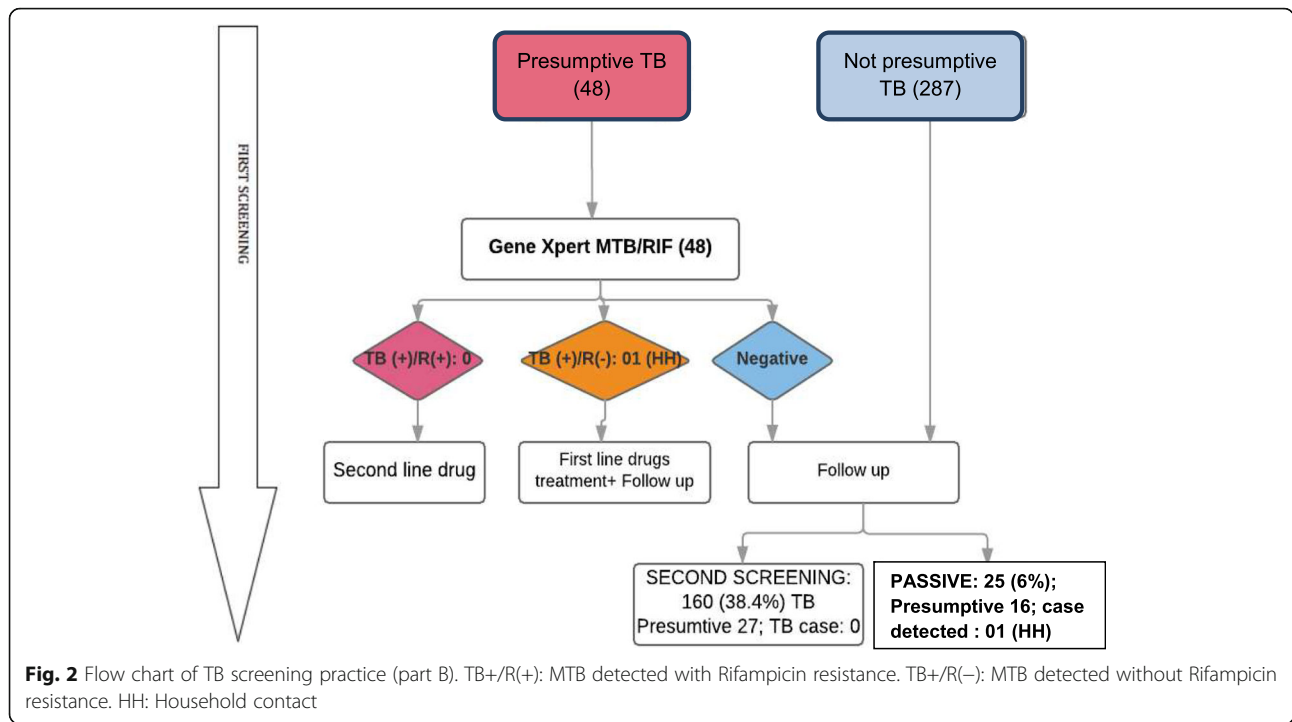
FIRST SCREENING

Presumptive TB (48)

Not presumptive TB (287)

Gene Xpert MTB/RIF (48)

TB (+)/R(+): 0

TB (+)/R(-): 01 (HH)

Negative

Second line drug

First line drugs treatment+ Follow up

Follow up

SECOND SCREENING: 160 (38.4%) TB Presumtive 27; TB case: 0

PASSIVE: 25 (6%); Presumptive 16; case detected : 01 (HH)

**Fig. 2** Flow chart of TB screening practice (part B). TB+/R(+): MTB detected with Rifampicin resistance. TB+/R(–): MTB detected without Rifampicin resistance. HH: Household contact